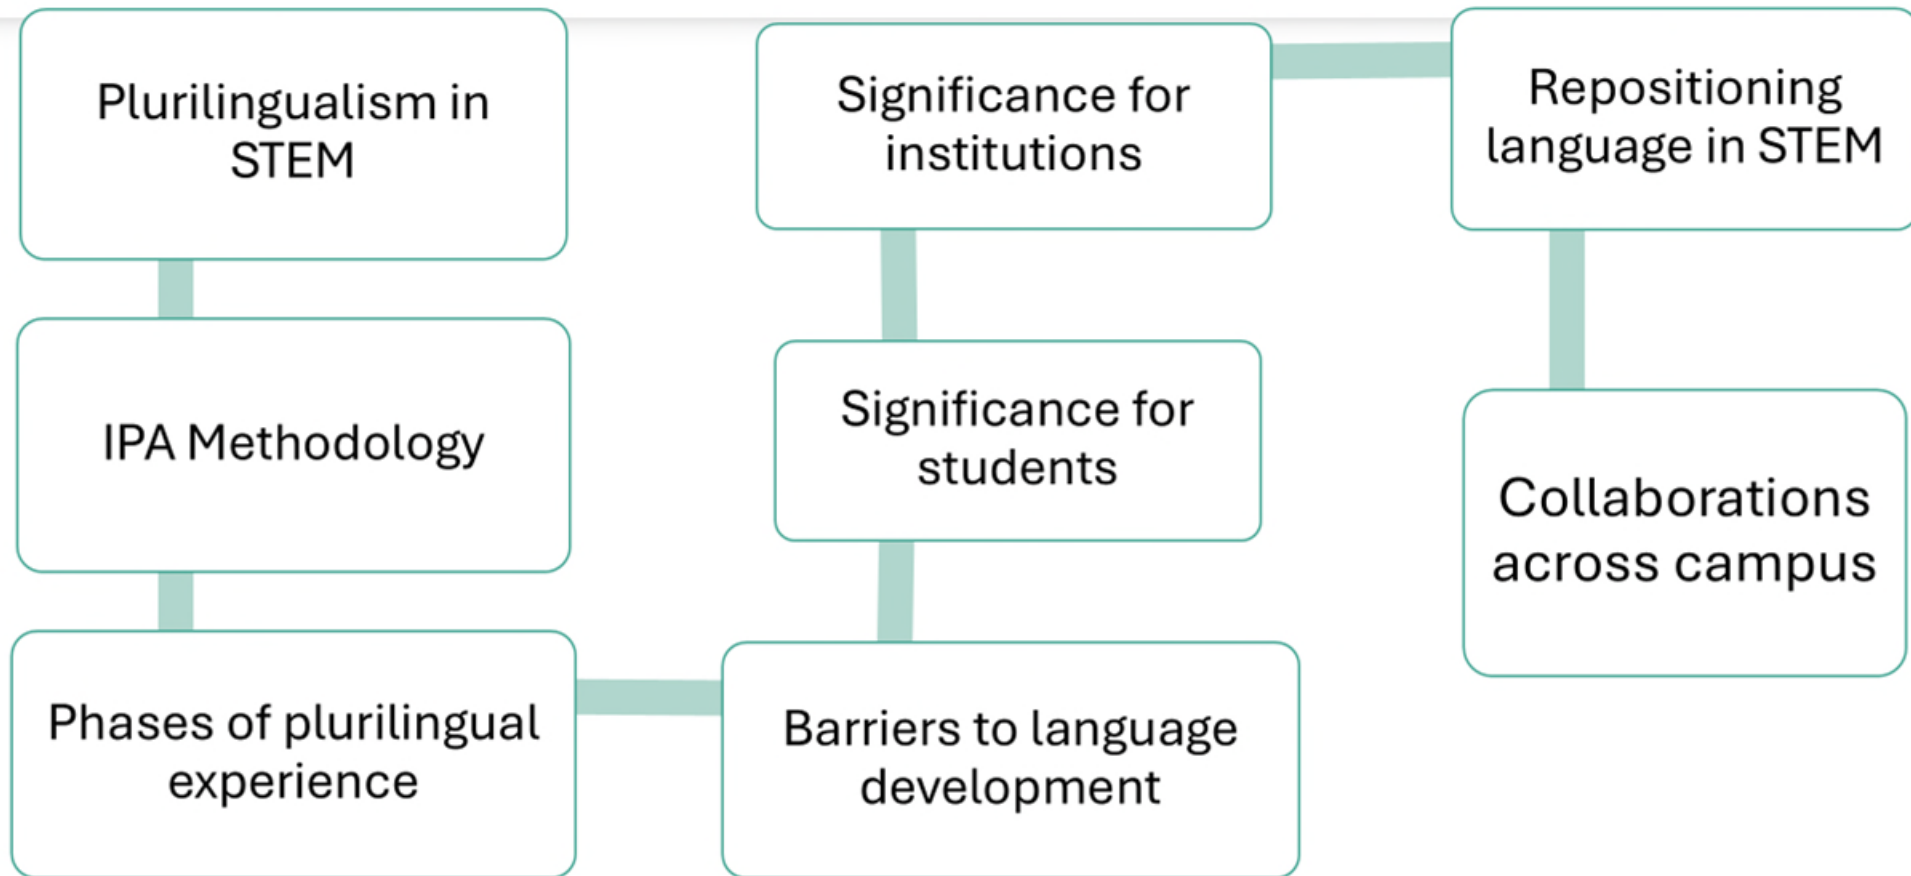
Plurilingualism in STEM

IPA Methodology

Phases of plurilingual experience

Barriers to language development

Significance for students

Significance for institutions

Repositioning language in STEM

Collaborations across campus